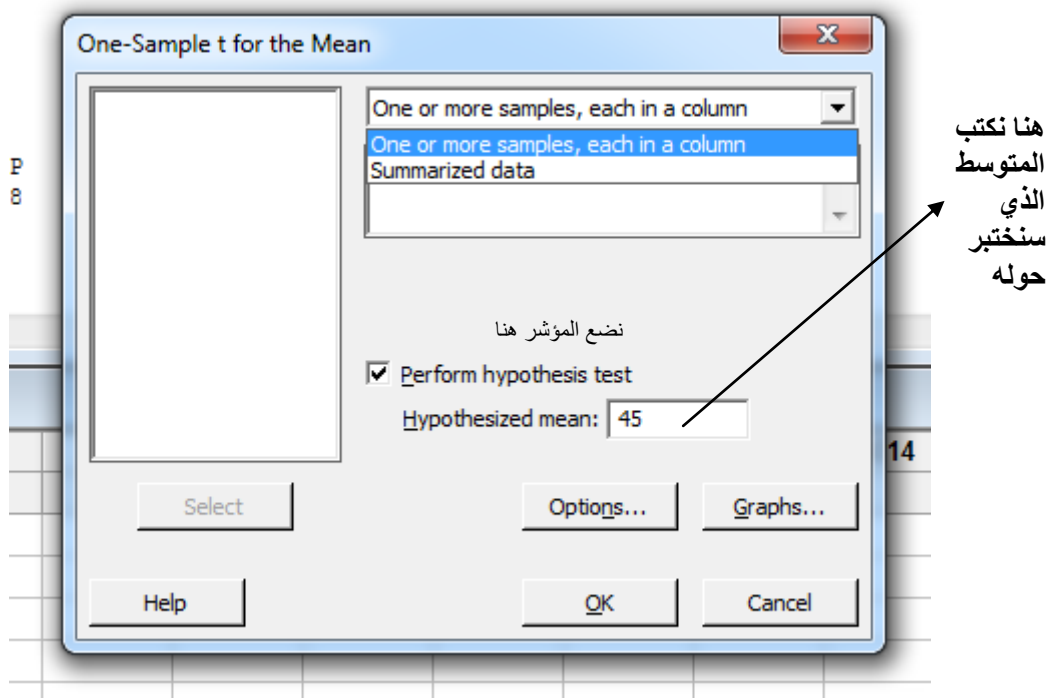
One-Sample t for the Mean

One or more samples, each in a column

One or more samples, each in a column
Summarized data

P
8

هنا نكتب المتوسط الذي سنختبر حوله

نضع المؤشر هنا

Perform hypothesis test

Hypothesized mean: 45

14

Select

Options...

Graphs...

Help

OK

Cancel